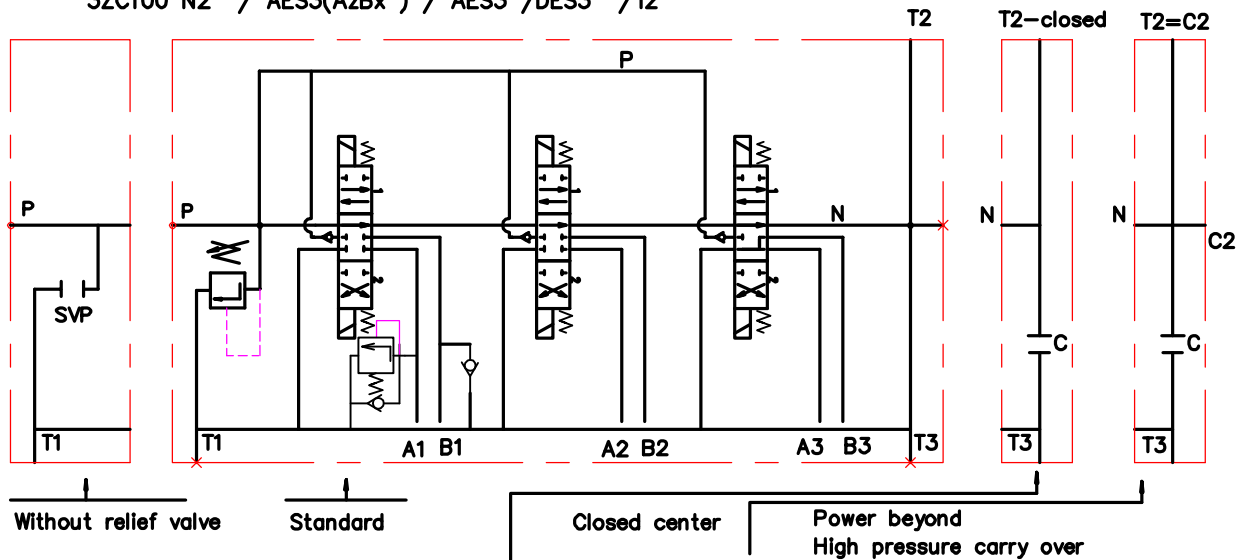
SZC100 N2 / AES5(A2Bx) / AES5 /DES5 /T2

T2
T2—closed
T2=C2

P

P
P
N
N
N
C2
SVP
C
C

T1
T1
A1 B1
A2 B2
A3 B3
T3
T3
T3

Without relief valve
Standard
Closed center
Power beyond
High pressure carry over